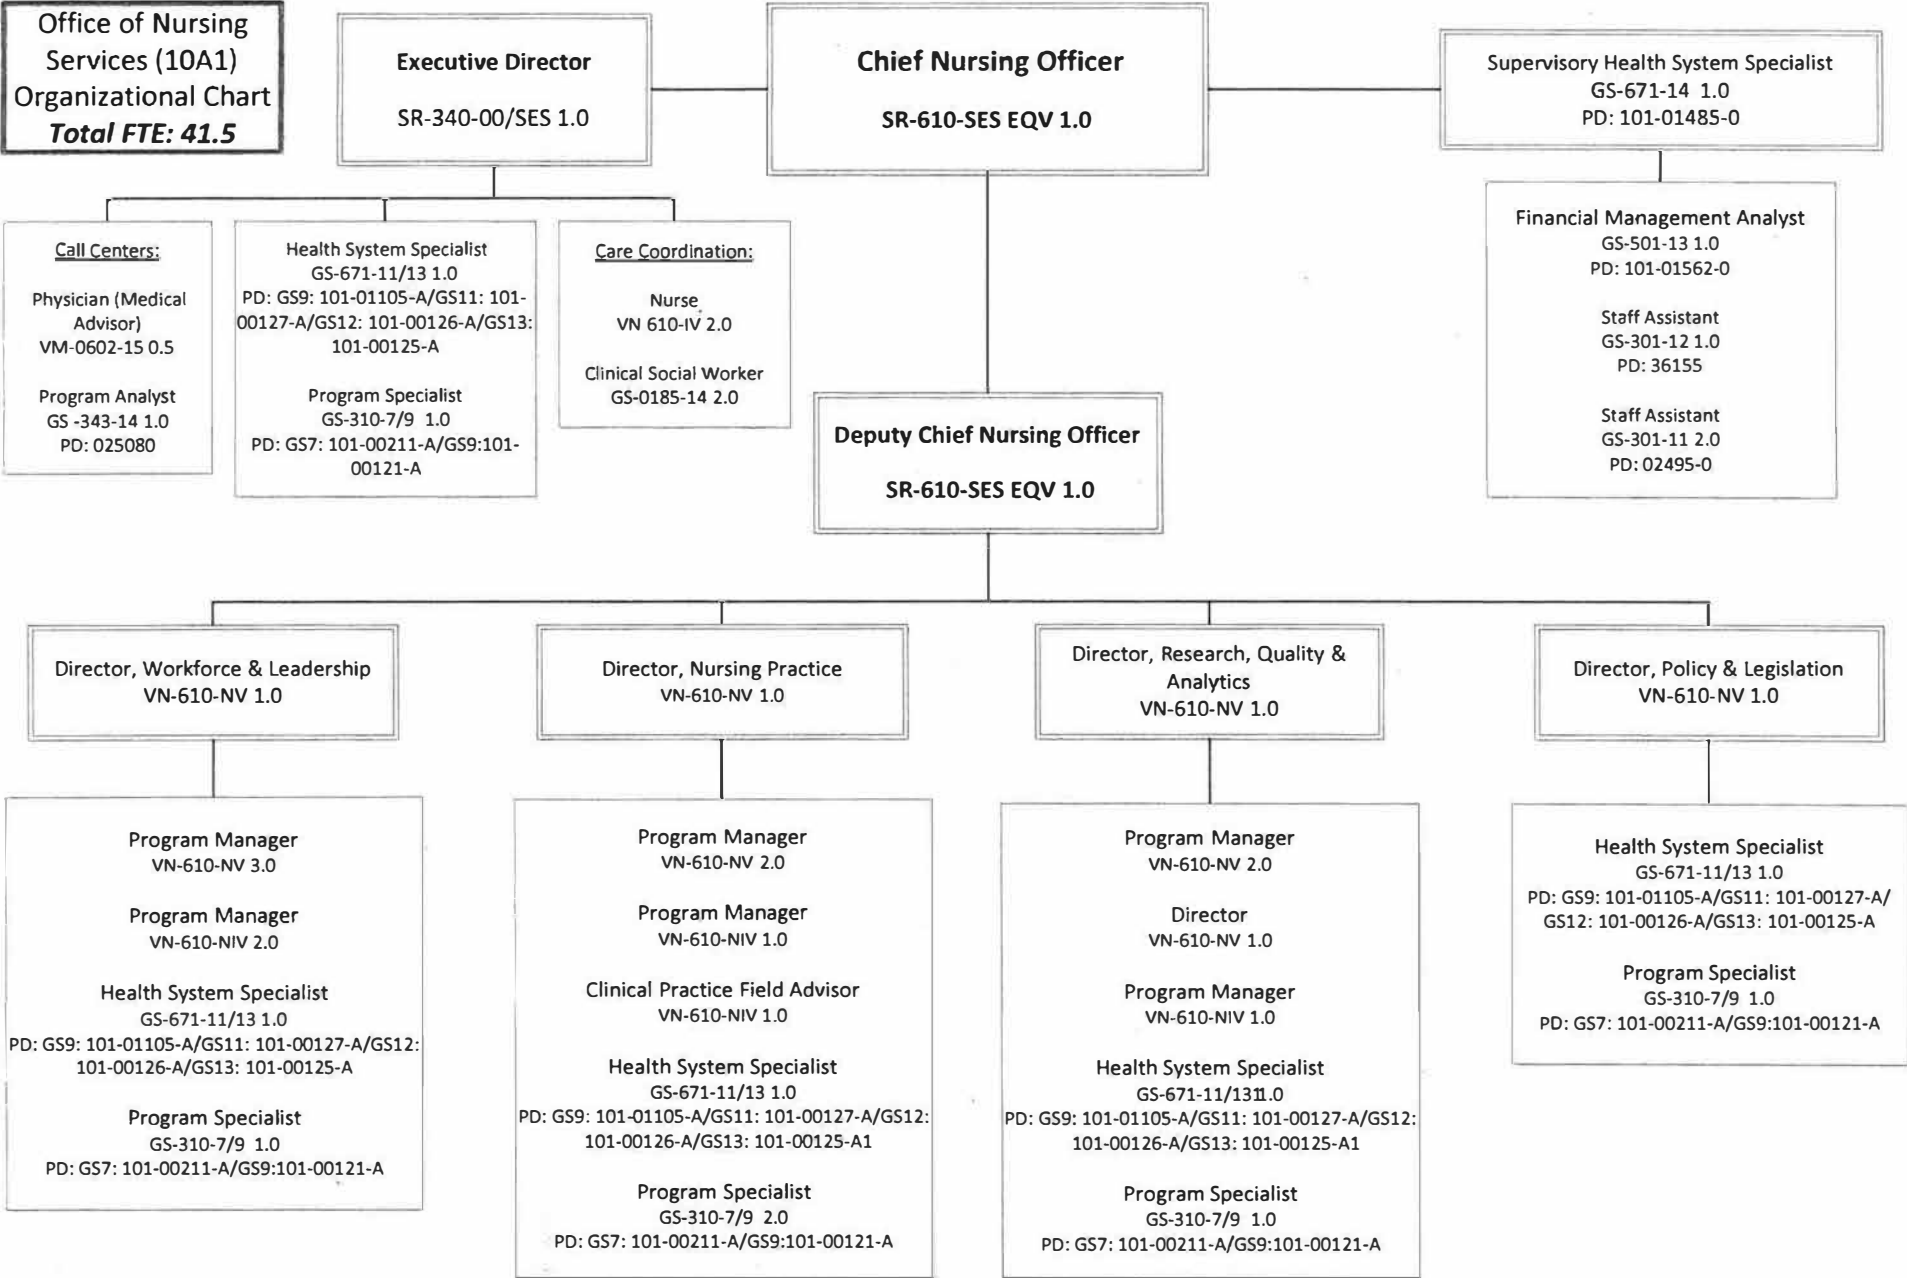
Office of Nursing Services (10A1) Organizational Chart
***Total FTE: 41.5***

**Executive Director**
SR-340-00/SES 1.0

**Chief Nursing Officer**
**SR-610-SES EQV 1.0**

Supervisory Health System Specialist
GS-671-14 1.0
PD: 101-01485-0

Call Centers:
Physician (Medical Advisor)
VM-0602-15 0.5

Program Analyst
GS -343-14 1.0
PD: 025080

Health System Specialist
GS-671-11/13 1.0
PD: GS9: 101-01105-A/GS11: 101-00127-A/GS12: 101-00126-A/GS13: 101-00125-A

Program Specialist
GS-310-7/9 1.0
PD: GS7: 101-00211-A/GS9:101-00121-A

Care Coordination:
Nurse
VN 610-IV 2.0

Clinical Social Worker
GS-0185-14 2.0

Financial Management Analyst
GS-501-13 1.0
PD: 101-01562-0

Staff Assistant
GS-301-12 1.0
PD: 36155

Staff Assistant
GS-301-11 2.0
PD: 02495-0

**Deputy Chief Nursing Officer**
**SR-610-SES EQV 1.0**

Director, Workforce & Leadership
VN-610-NV 1.0

Director, Nursing Practice
VN-610-NV 1.0

Director, Research, Quality & Analytics
VN-610-NV 1.0

Director, Policy & Legislation
VN-610-NV 1.0

Program Manager
VN-610-NV 3.0

Program Manager
VN-610-NIV 2.0

Health System Specialist
GS-671-11/13 1.0
PD: GS9: 101-01105-A/GS11: 101-00127-A/GS12: 101-00126-A/GS13: 101-00125-A

Program Specialist
GS-310-7/9 1.0
PD: GS7: 101-00211-A/GS9:101-00121-A

Program Manager
VN-610-NV 2.0

Program Manager
VN-610-NIV 1.0

Clinical Practice Field Advisor
VN-610-NIV 1.0

Health System Specialist
GS-671-11/13 1.0
PD: GS9: 101-01105-A/GS11: 101-00127-A/GS12: 101-00126-A/GS13: 101-00125-A1

Program Specialist
GS-310-7/9 2.0
PD: GS7: 101-00211-A/GS9:101-00121-A

Program Manager
VN-610-NV 2.0

Director
VN-610-NV 1.0

Program Manager
VN-610-NIV 1.0

Health System Specialist
GS-671-11/1311.0
PD: GS9: 101-01105-A/GS11: 101-00127-A/GS12: 101-00126-A/GS13: 101-00125-A1

Program Specialist
GS-310-7/9 1.0
PD: GS7: 101-00211-A/GS9:101-00121-A

Health System Specialist
GS-671-11/13 1.0
PD: GS9: 101-01105-A/GS11: 101-00127-A/ GS12: 101-00126-A/GS13: 101-00125-A

Program Specialist
GS-310-7/9 1.0
PD: GS7: 101-00211-A/GS9:101-00121-A